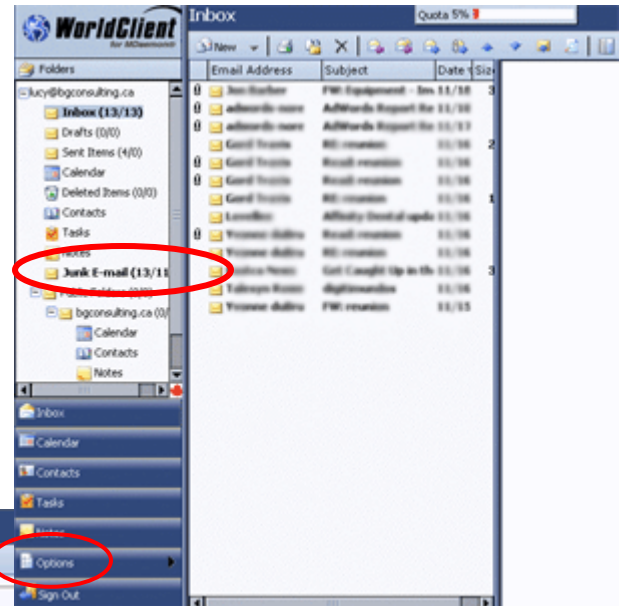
WorldClient for MDaemon

Inbox

Quota 5%

New

Folders

lucy@bgconsulting.ca

Inbox (13/13)

Drafts (0/0)

Sent Items (4/0)

Calendar

Deleted Items (0/0)

Contacts

Tasks

Notes

Junk E-mail (13/11

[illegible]

bgconsulting.ca (0/

Calendar

Contacts

Notes

| Email Address | Subject | Date | Size |
|---|---|---|---|
| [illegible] | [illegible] | 11/18 | 3 |
| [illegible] | AdWords Report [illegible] | 11/18 | |
| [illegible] | AdWords Report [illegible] | 11/17 | |
| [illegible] | RE: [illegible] | 11/16 | 2 |
| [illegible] | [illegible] | 11/16 | |
| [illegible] | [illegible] | 11/16 | |
| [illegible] | RE: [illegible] | 11/16 | 1 |
| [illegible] | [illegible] | 11/16 | |
| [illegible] | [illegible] | 11/16 | |
| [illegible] | RE: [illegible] | 11/16 | |
| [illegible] | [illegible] | 11/16 | 3 |
| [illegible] | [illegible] | 11/16 | |
| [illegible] | FW: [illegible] | 11/15 | |

Inbox

Calendar

Contacts

Tasks

Notes

Options

Sign Out